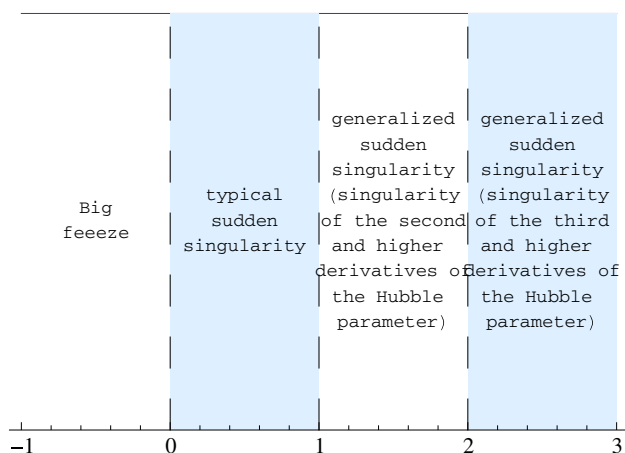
Big feeeze

typical sudden singularity

generalized sudden singularity (singularity of the second and higher derivatives of the Hubble parameter)

generalized sudden singularity (singularity of the third and higher derivatives of the Hubble parameter)

−1
0
1
2
3